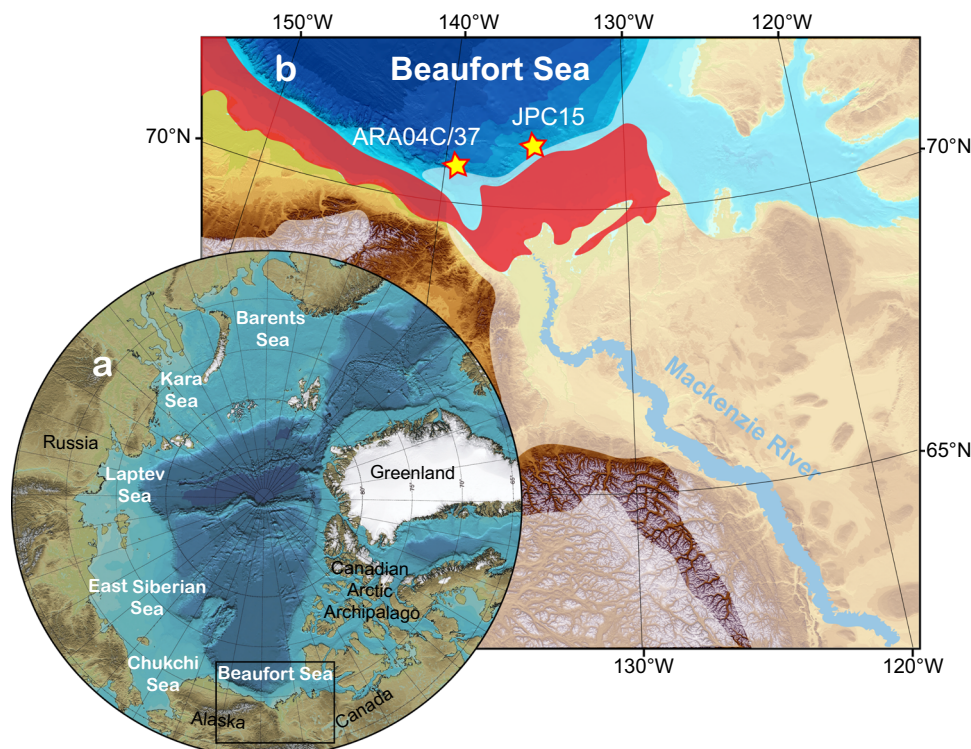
150°W
140°W
130°W
120°W
b
Beaufort Sea
JPC15
ARA04C/37
70°N
70°N
a
Barents Sea
Kara Sea
Russia
Laptev Sea
East Siberian Sea
Chukchi Sea
Greenland
Canadian Arctic Archipalago
Beaufort Sea
Alaska
Canada
Mackenzie River
65°N
130°W
120°W